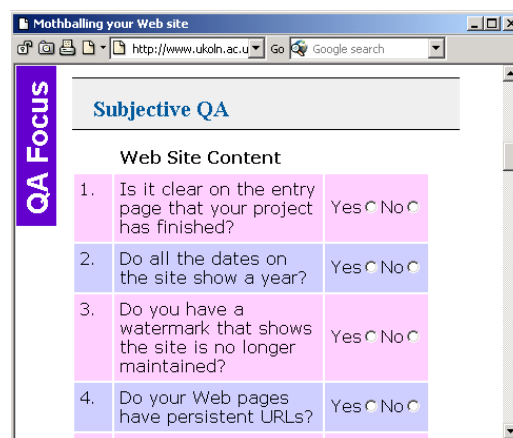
Mothballing your Web site

http://www.ukoln.ac.u Go Google search

QA Focus

Subjective QA

Web Site Content

| | | |
|---|---|---|
| 1. | Is it clear on the entry page that your project has finished? | Yes No |
| 2. | Do all the dates on the site show a year? | Yes No |
| 3. | Do you have a watermark that shows the site is no longer maintained? | Yes No |
| 4. | Do your Web pages have persistent URLs? | Yes No |